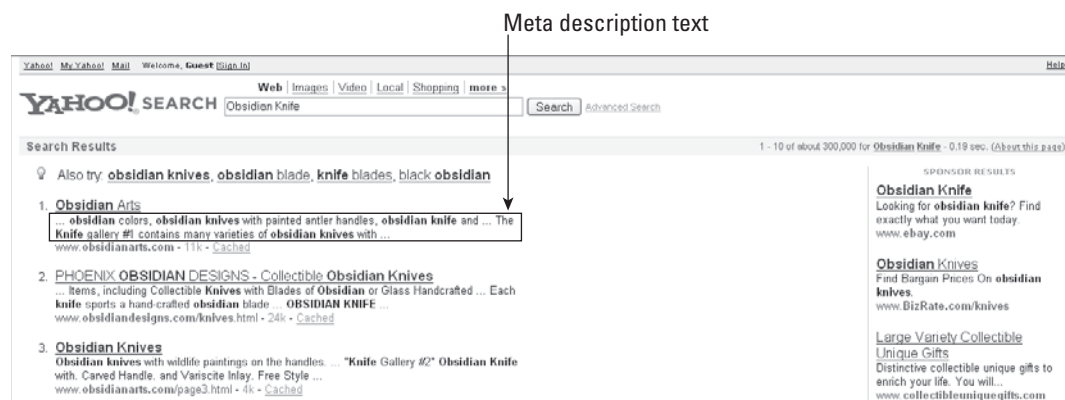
Meta description text

Yahoo! My Yahoo! Mail Welcome, Guest [Sign In]

Help

Web | Images | Video | Local | Shopping | more »

YAHOO! SEARCH Obsidian Knife Search Advanced Search

Search Results

1 - 10 of about 300,000 for Obsidian Knife - 0.19 sec. (About this page)

Also try: obsidian knives, obsidian blade, knife blades, black obsidian

1. Obsidian Arts
... obsidian colors, obsidian knives with painted antler handles, obsidian knife and ... The Knife gallery #1 contains many varieties of obsidian knives with ...
www.obsidianarts.com - 11k - Cached

2. PHOENIX OBSIDIAN DESIGNS - Collectible Obsidian Knives
... Items, including Collectible Knives with Blades of Obsidian or Glass Handcrafted ... Each knife sports a hand-crafted obsidian blade ... OBSIDIAN KNIFE ...
www.obsidiandesigns.com/knives.html - 24k - Cached

3. Obsidian Knives
Obsidian knives with wildlife paintings on the handles. ... "Knife Gallery #2" Obsidian Knife with. Carved Handle. and Variscite Inlay. Free Style ...
www.obsidianarts.com/page3.html - 4k - Cached

SPONSOR RESULTS

Obsidian Knife
Looking for obsidian knife? Find exactly what you want today.
www.ebay.com

Obsidian Knives
Find Bargain Prices On obsidian knives.
www.BizRate.com/knives

Large Variety Collectible Unique Gifts
Distinctive collectible unique gifts to enrich your life. You will...
www.collectibleuniquegifts.com